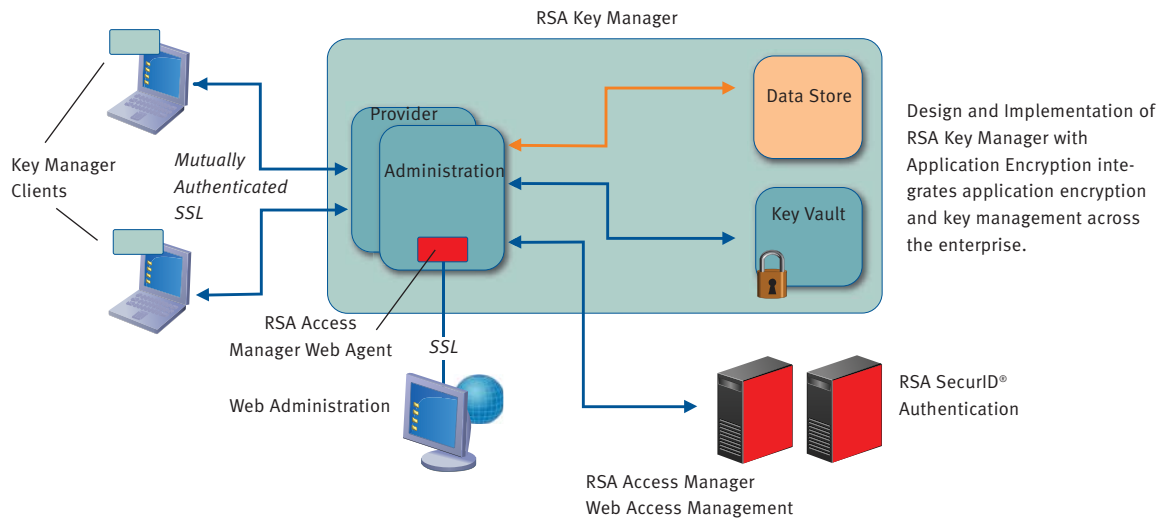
RSA Key Manager

Provider

Administration

Data Store

Key Vault

Key Manager Clients

Mutually Authenticated SSL

RSA Access Manager Web Agent

SSL

Web Administration

Design and Implementation of RSA Key Manager with Application Encryption integrates application encryption and key management across the enterprise.

RSA SecurID® Authentication

RSA Access Manager Web Access Management